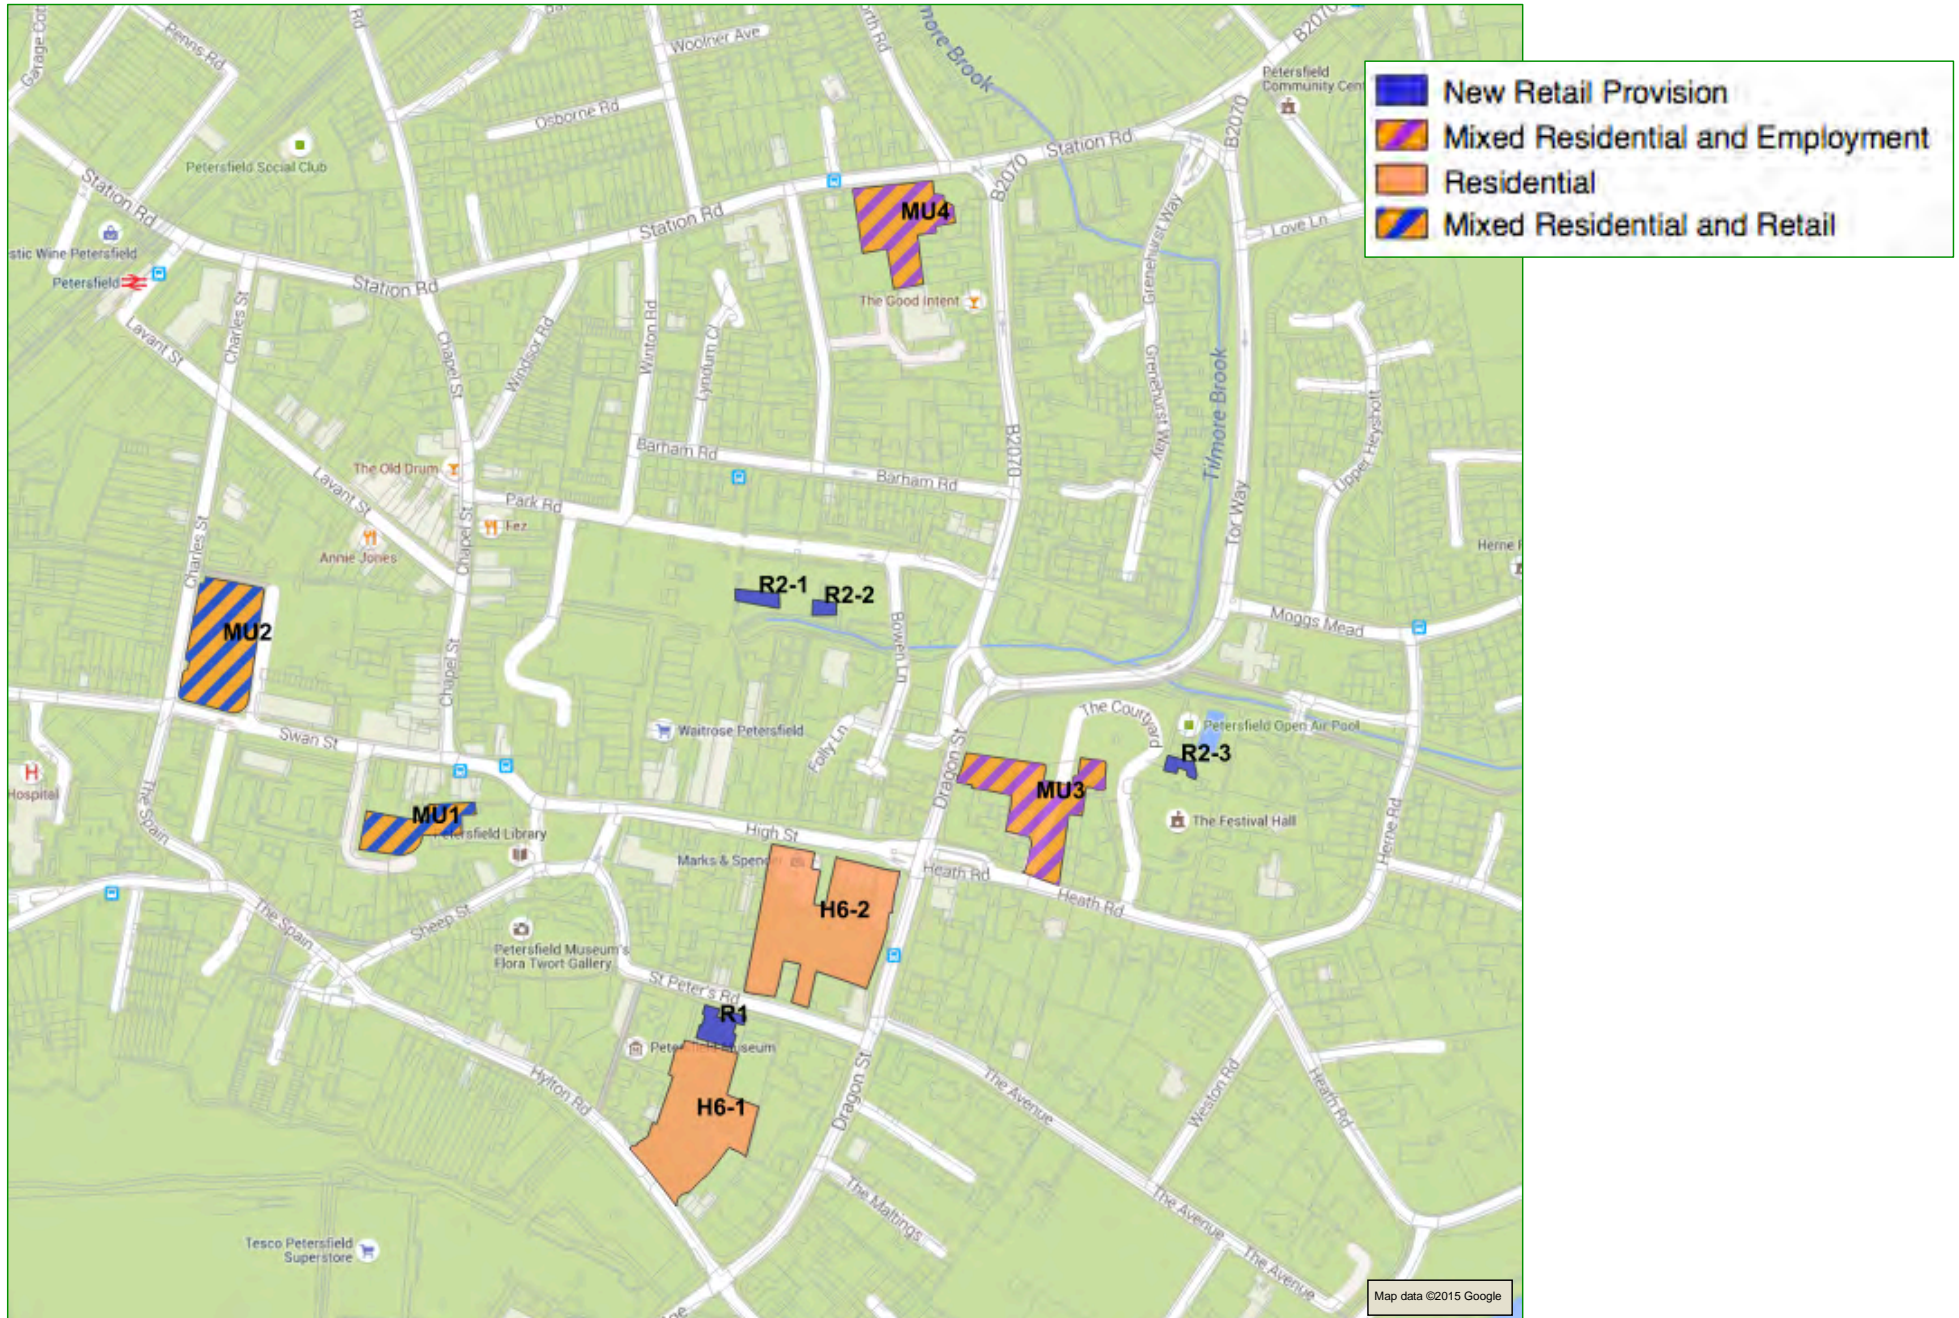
New Retail Provision
Mixed Residential and Employment
Residential
Mixed Residential and Retail

Garage Cot
Penns Rd
Rd
Woolner Ave
Osborne Rd
rth Rd
more Brook
B2070
Petersfield Community Cen
Petersfield Social Club
Station Rd
Station Rd
Station Rd
Station Rd
B2070
B2070
Love Ln
stic Wine Petersfield
Petersfield
Station Rd
MU4
Grenehurst Way
Lavant St
Charles St
Chapel St
Windsor Rd
Winton Rd
Lyndum Cl
The Good Intent
Grenehurst Way
Tilmore Brook
Upper Heyshott
Barham Rd
Barham Rd
B2070
The Old Drum
Lavant St
Park Rd
Fez
Tor Way
Annie Jones
Charles St
Chapel St
R2-1
R2-2
Herne F
Moggs Mead
MU2
Bowen Ln
Chapel St
The Courtyard
Petersfield Open Air Pool
Waitrose Petersfield
Folly Ln
Dragon St
R2-3
Swan St
Hospital
MU3
MU1
etersfield Library
High St
The Festival Hall
Herne Rd
The Spain
Marks & Spenc
Heath Rd
Heath Rd
H6-2
The Spain
Sheep St
Petersfield Museum's Flora Twort Gallery
St Peter's Rd
R1
Peter Museum
Dragon St
The Avenue
Weston Rd
Heath Rd
Hylton Rd
H6-1
The Maltings
The Avenue
The Avenue
Tesco Petersfield Superstore
Map data ©2015 Google